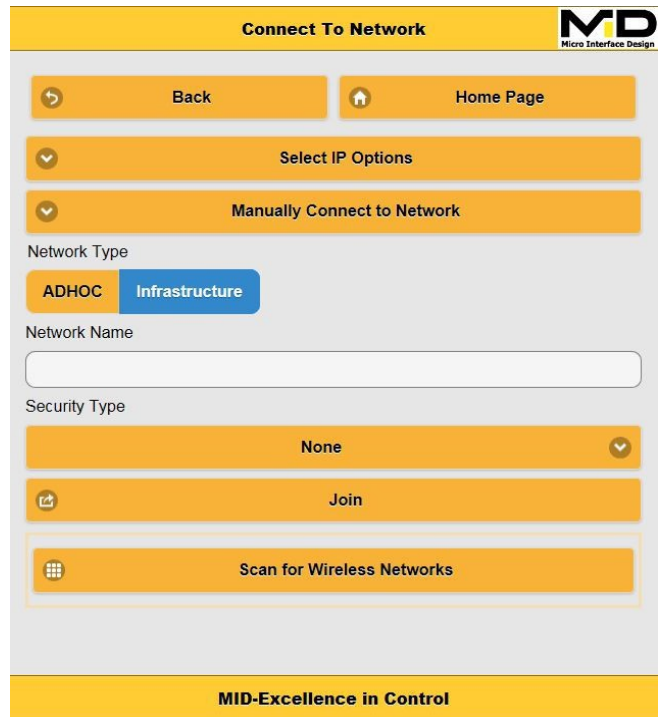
Connect To Network

MID
Micro Interface Design

Back

Home Page

Select IP Options

Manually Connect to Network

Network Type

ADHOC

Infrastructure

Network Name

Security Type

None

Join

Scan for Wireless Networks

MID-Excellence in Control